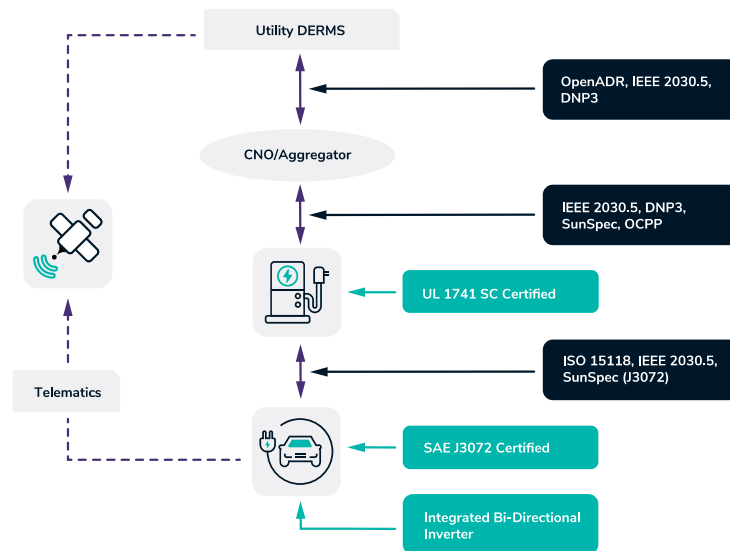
Utility DERMS

OpenADR, IEEE 2030.5, DNP3

CNO/Aggregator

IEEE 2030.5, DNP3, SunSpec, OCPP

UL 1741 SC Certified

ISO 15118, IEEE 2030.5, SunSpec (J3072)

Telematics

SAE J3072 Certified

Integrated Bi-Directional Inverter